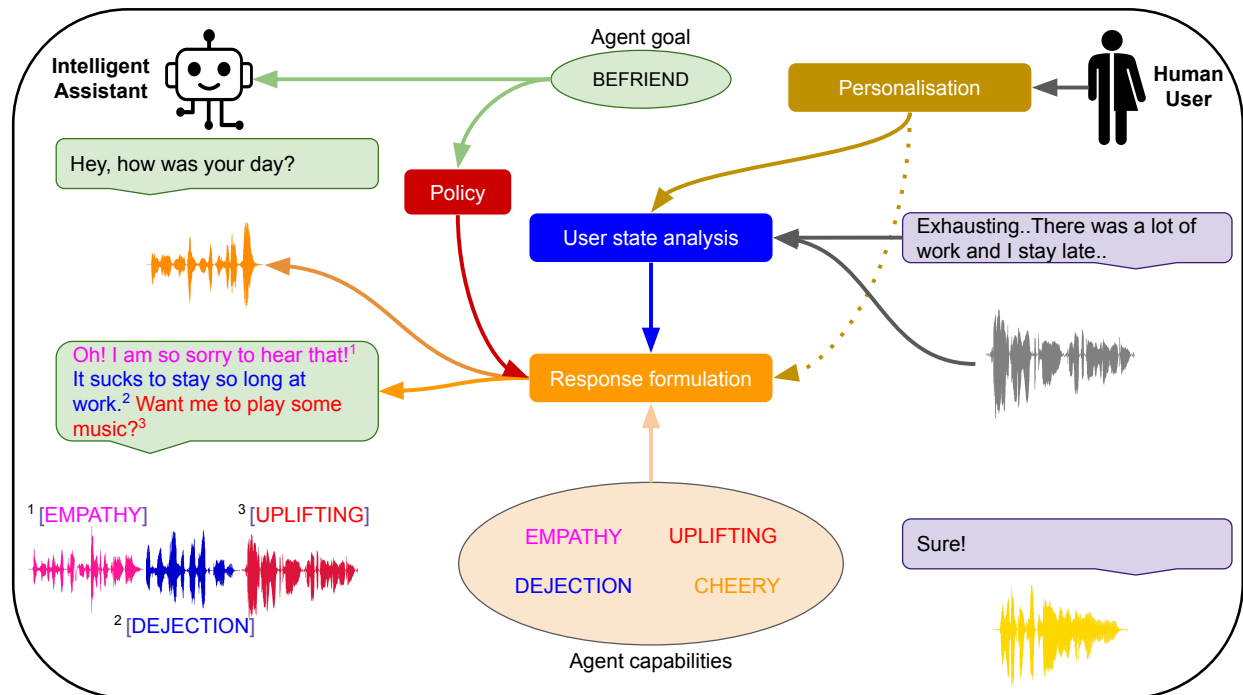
Intelligent Assistant

Agent goal

BEFRIEND

Personalisation

Human User

Hey, how was your day?

Policy

User state analysis

Exhausting..There was a lot of work and I stay late..

Oh! I am so sorry to hear that!$^1$ It sucks to stay so long at work.$^2$ Want me to play some music?$^3$

Response formulation

$^1$ [EMPATHY]

$^3$ [UPLIFTING]

$^2$ [DEJECTION]

EMPATHY

UPLIFTING

DEJECTION

CHEERY

Agent capabilities

Sure!